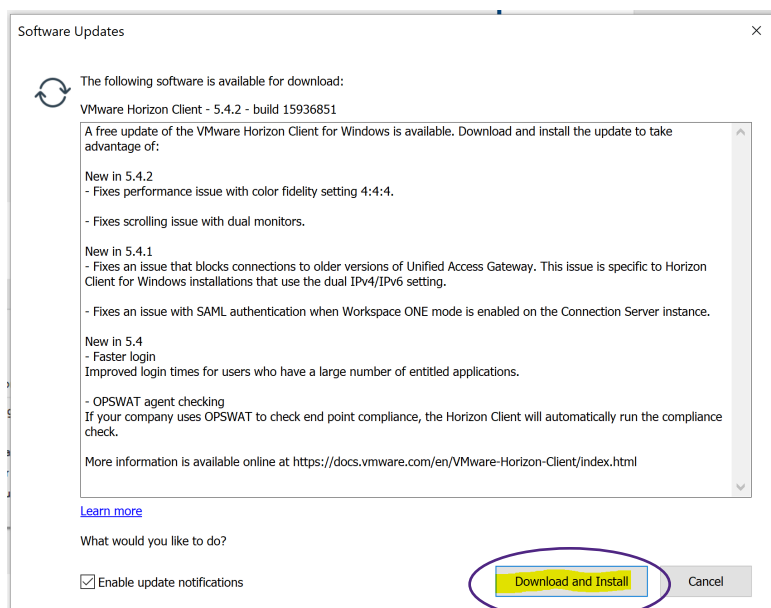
Software Updates

×

The following software is available for download:

VMware Horizon Client - 5.4.2 - build 15936851

A free update of the VMware Horizon Client for Windows is available. Download and install the update to take advantage of:

New in 5.4.2
- Fixes performance issue with color fidelity setting 4:4:4.

- Fixes scrolling issue with dual monitors.

New in 5.4.1
- Fixes an issue that blocks connections to older versions of Unified Access Gateway. This issue is specific to Horizon Client for Windows installations that use the dual IPv4/IPv6 setting.

- Fixes an issue with SAML authentication when Workspace ONE mode is enabled on the Connection Server instance.

New in 5.4
- Faster login
Improved login times for users who have a large number of entitled applications.

- OPSWAT agent checking
If your company uses OPSWAT to check end point compliance, the Horizon Client will automatically run the compliance check.

More information is available online at https://docs.vmware.com/en/VMware-Horizon-Client/index.html

Learn more

What would you like to do?

Enable update notifications

Download and Install

Cancel